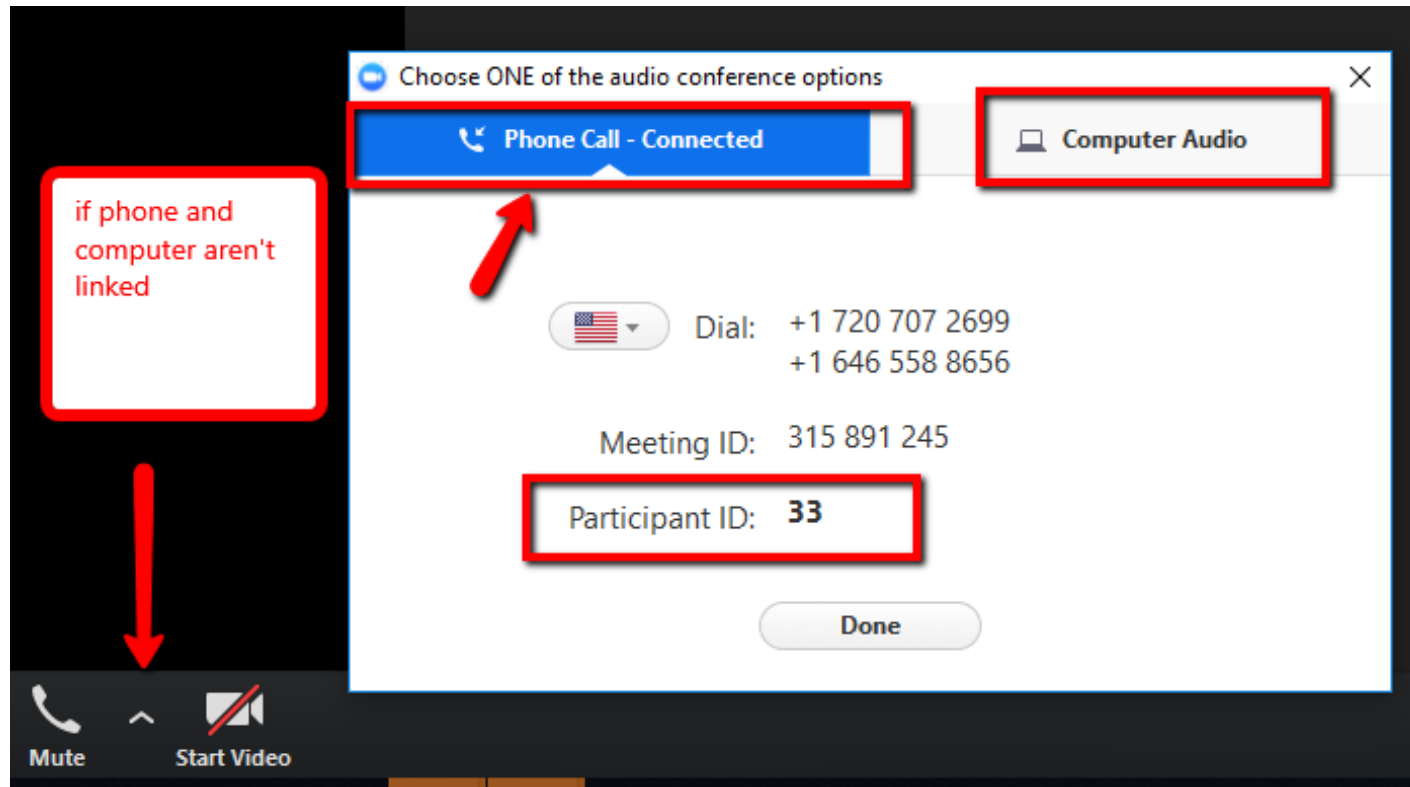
Choose ONE of the audio conference options

Phone Call - Connected

Computer Audio

if phone and computer aren't linked

Dial: +1 720 707 2699
+1 646 558 8656

Meeting ID: 315 891 245

Participant ID: 33

Done

Mute

Start Video